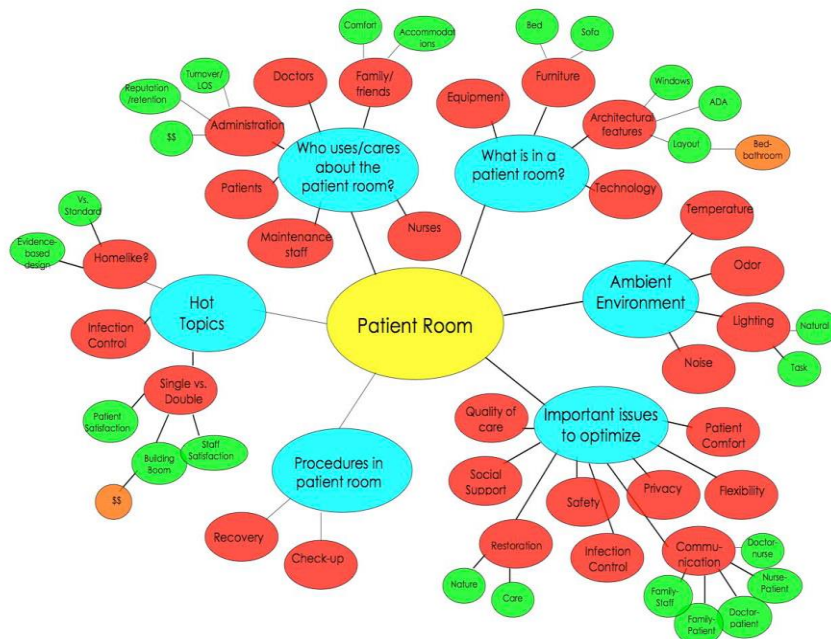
Patient Room

Who uses/cares about the patient room?
Doctors
Family/ friends
Comfort
Accommodations
Administration
Turnover/ LOS
Reputation /retention
$$
Patients
Maintenance staff
Nurses

What is in a patient room?
Equipment
Furniture
Bed
Sofa
Architectural features
Windows
ADA
Layout
Bed-bathroom
Technology

Ambient Environment
Temperature
Odor
Lighting
Natural
Task
Noise

Important issues to optimize
Quality of care
Patient Comfort
Social Support
Safety
Privacy
Flexibility
Restoration
Nature
Care
Infection Control
Communication
Doctor-nurse
Nurse-Patient
Doctor-patient
Family-Patient
Family-Staff

Procedures in patient room
Recovery
Check-up

Hot Topics
Homelike?
Vs. Standard
Evidence-based design
Infection Control
Single vs. Double
Patient Satisfaction
Staff Satisfaction
Building Boom
$$